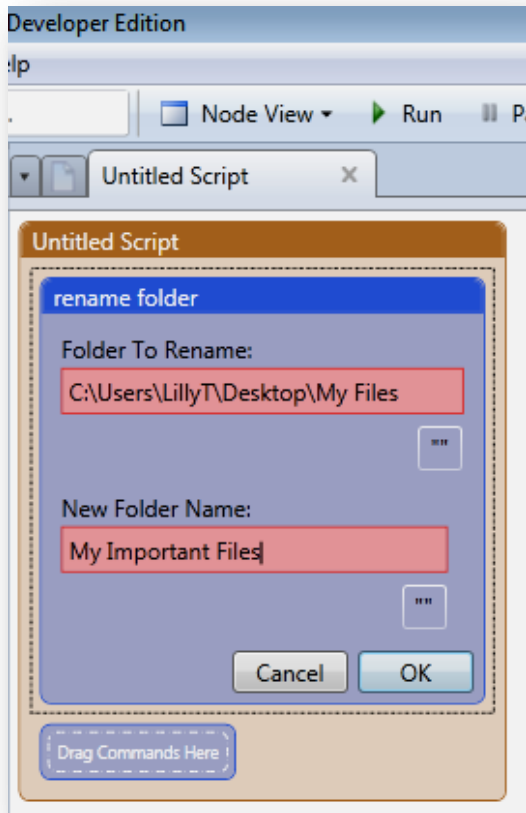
Developer Edition

elp

Node View ▾ Run P

Untitled Script ×

Untitled Script

rename folder

Folder To Rename:

C:\Users\LillyT\Desktop\My Files

""

New Folder Name:

My Important Files

""

Cancel OK

Drag Commands Here